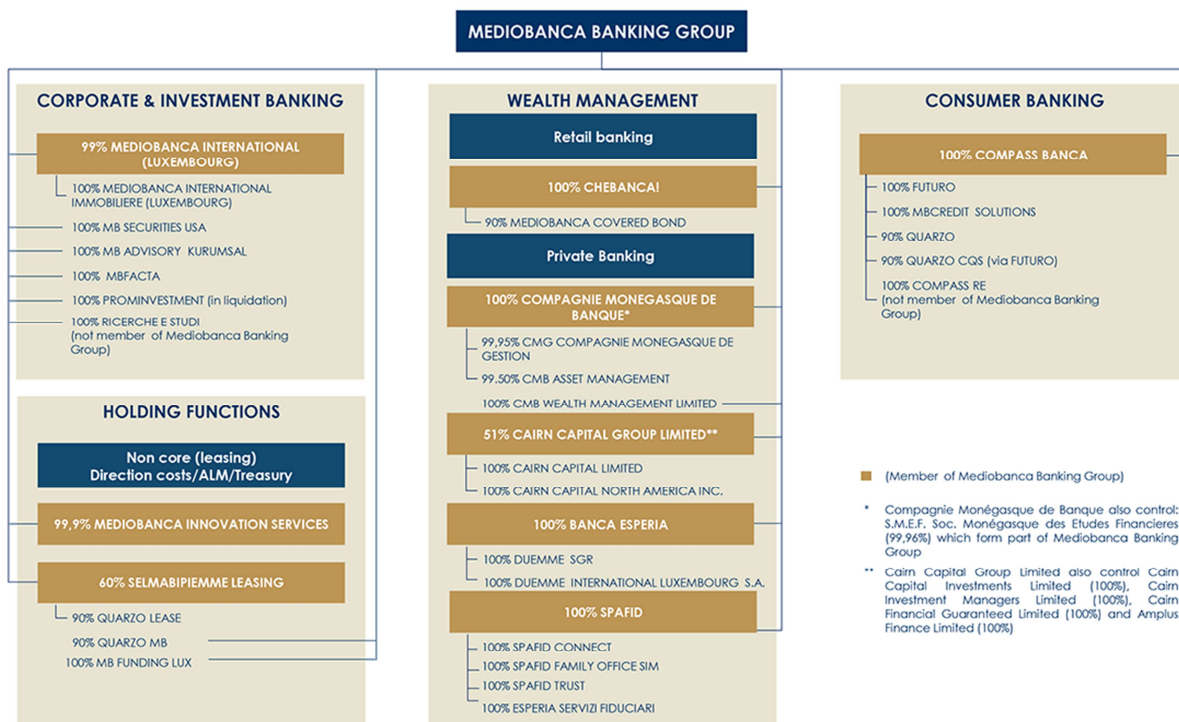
MEDIOBANCA BANKING GROUP

CORPORATE & INVESTMENT BANKING

99% MEDIOBANCA INTERNATIONAL (LUXEMBOURG)

100% MEDIOBANCA INTERNATIONAL IMMOBILIERE (LUXEMBOURG)

100% MB SECURITIES USA

100% MB ADVISORY KURUMSAL

100% MBFACTA

100% PROMINVESTMENT (in liquidation)

100% RICERCHE E STUDI (not member of Mediobanca Banking Group)

HOLDING FUNCTIONS

Non core (leasing) Direction costs/ALM/Treasury

99,9% MEDIOBANCA INNOVATION SERVICES

60% SELMABIPIEMME LEASING

90% QUARZO LEASE

90% QUARZO MB

100% MB FUNDING LUX

WEALTH MANAGEMENT

Retail banking

100% CHEBANCA!

90% MEDIOBANCA COVERED BOND

Private Banking

100% COMPAGNIE MONEGASQUE DE BANQUE*

99,95% CMG COMPAGNIE MONEGASQUE DE GESTION

99.50% CMB ASSET MANAGEMENT

100% CMB WEALTH MANAGEMENT LIMITED

51% CAIRN CAPITAL GROUP LIMITED**

100% CAIRN CAPITAL LIMITED

100% CAIRN CAPITAL NORTH AMERICA INC.

100% BANCA ESPERIA

100% DUEMME SGR

100% DUEMME INTERNATIONAL LUXEMBOURG S.A.

100% SPAFID

100% SPAFID CONNECT

100% SPAFID FAMILY OFFICE SIM

100% SPAFID TRUST

100% ESPERIA SERVIZI FIDUCIARI

CONSUMER BANKING

100% COMPASS BANCA

100% FUTURO

100% MBCREDIT SOLUTIONS

90% QUARZO

90% QUARZO CQS (via FUTURO)

100% COMPASS RE (not member of Mediobanca Banking Group)

(Member of Mediobanca Banking Group)

* Compagnie Monégasque de Banque also control: S.M.E.F. Soc. Monégasque des Etudes Financieres (99,96%) which form part of Mediobanca Banking Group

** Cairn Capital Group Limited also control Cairn Capital Investments Limited (100%), Cairn Investment Managers Limited (100%), Cairn Financial Guaranteed Limited (100%) and Amplus Finance Limited (100%)